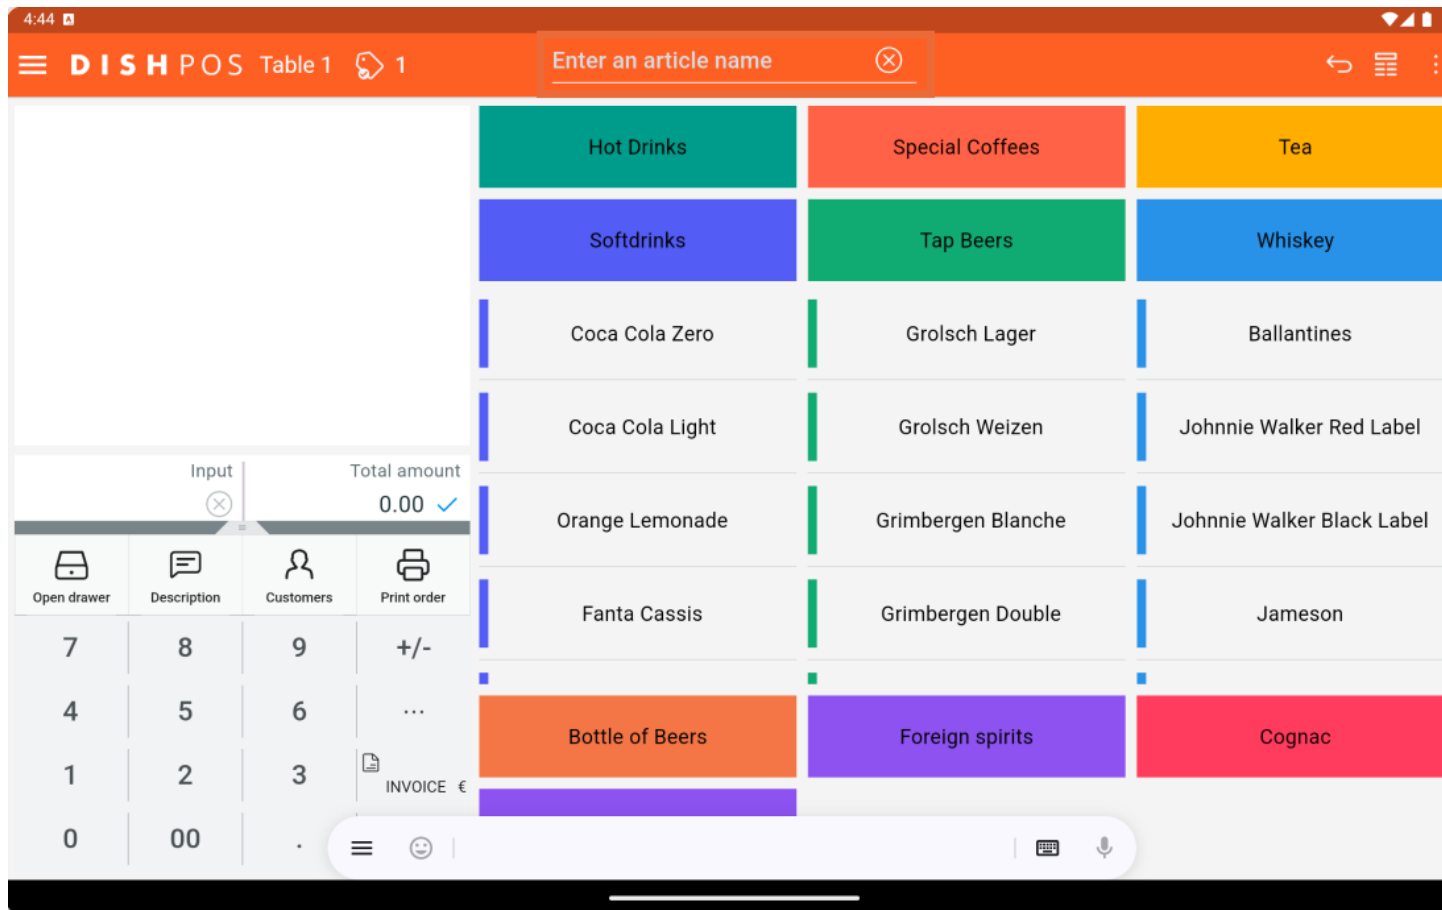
4:44

DISHPOS Table 1 1

Enter an article name

Hot Drinks
Special Coffees
Tea
Softdrinks
Tap Beers
Whiskey
Coca Cola Zero
Grolsch Lager
Ballantines
Coca Cola Light
Grolsch Weizen
Johnnie Walker Red Label
Orange Lemonade
Grimbergen Blanche
Johnnie Walker Black Label
Fanta Cassis
Grimbergen Double
Jameson
Bottle of Beers
Foreign spirits
Cognac

Input
Total amount
0.00

Open drawer
Description
Customers
Print order

| 7 | 8 | 9 | +/- |
|---|---|---|---|
| 4 | 5 | 6 | ... |
| 1 | 2 | 3 | INVOICE € |
| 0 | 00 | . | |